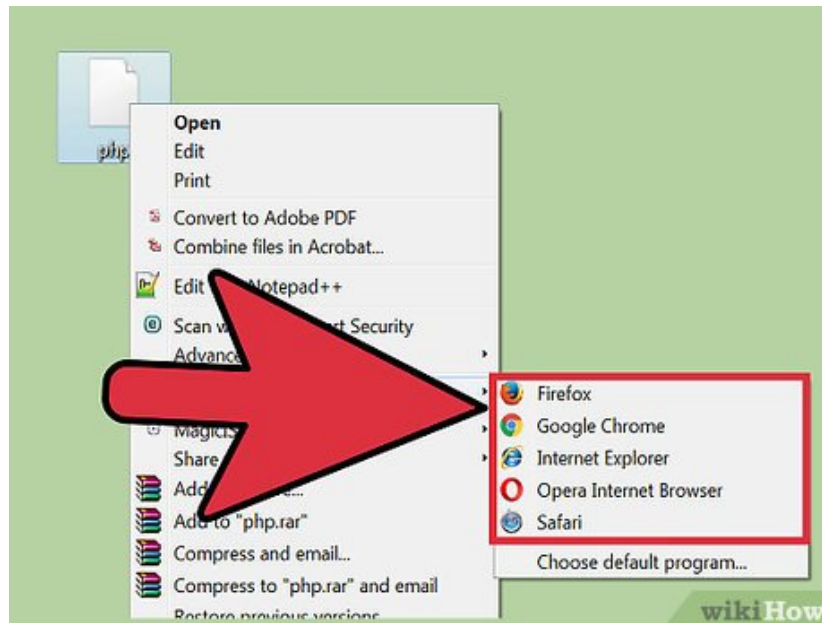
php

Open
Edit
Print
Convert to Adobe PDF
Combine files in Acrobat...
Edit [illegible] Notepad++
Scan w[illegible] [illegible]t Security
Advance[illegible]
Magic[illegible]
Share
Add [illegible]e...
Add to "php.rar"
Compress and email...
Compress to "php.rar" and email
Restore previous versions

Firefox
Google Chrome
Internet Explorer
Opera Internet Browser
Safari
Choose default program...

wikiHow